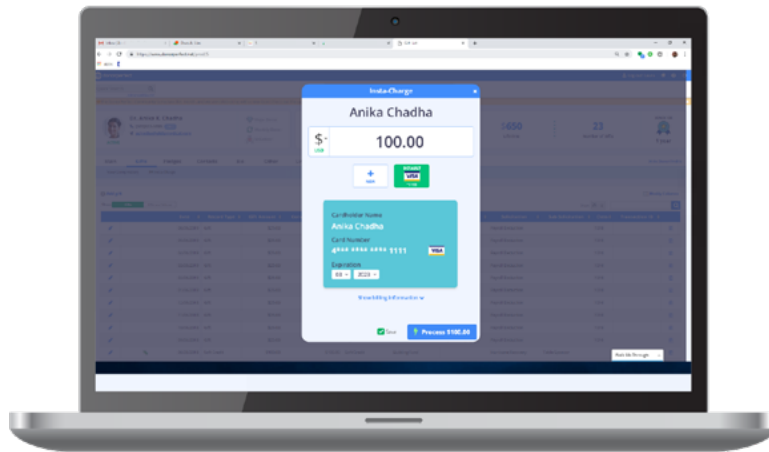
Insta-Charge

Anika Chadha

$
USD

100.00

+
NEW

INSTANT
VISA

Cardholder Name
Anika Chadha
Card Number
4*** **** **** 1111
VISA
Expiration
08 2023

Show billing information

Save

Process $100.00

$650

23